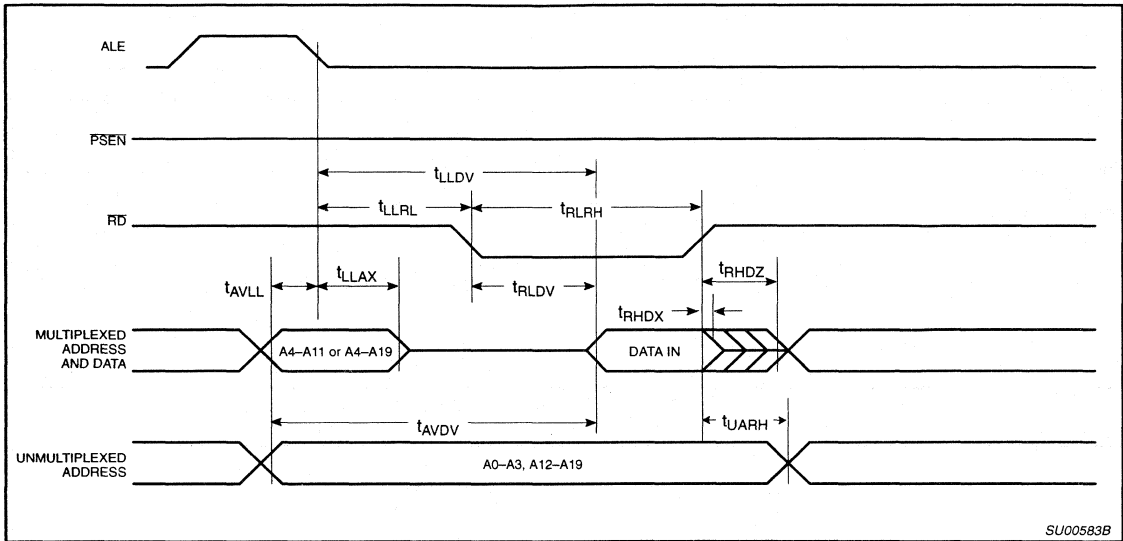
ALE

$\overline{PSEN}$

$t_{LLDV}$

$\overline{RD}$

$t_{LLRL}$

$t_{RLRH}$

$t_{AVLL}$

$t_{LLAX}$

$t_{RLDV}$

$t_{RHDZ}$

$t_{RHDX}$

MULTIPLEXED ADDRESS AND DATA

A4–A11 or A4–A19

DATA IN

$t_{AVDV}$

$t_{UARH}$

UNMULTIPLEXED ADDRESS

A0–A3, A12–A19

SU00583B